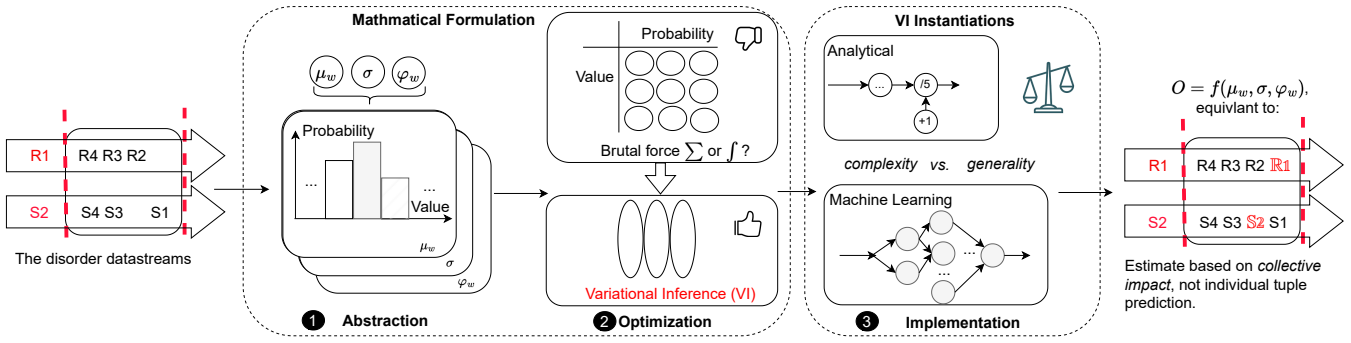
Mathmatical Formulation

VI Instantiations

R1 R4 R3 R2

S2 S4 S3 S1

The disorder datastreams

$\mu_w$ $\sigma$ $\varphi_w$

Probability

...

...

Value

$\mu_w$

$\sigma$

$\varphi_w$

Probability

Value

Brutal force $\sum$ or $\int$ ?

Variational Inference (VI)

Analytical

...

/5

+1

complexity vs. generality

Machine Learning

...

...

$O = f(\mu_w, \sigma, \varphi_w)$, equivlant to:

R1 R4 R3 R2 $\mathbb{R}1$

S2 S4 S3 $\mathbb{S}2$ S1

Estimate based on collective impact, not individual tuple prediction.

1 Abstraction

2 Optimization

3 Implementation